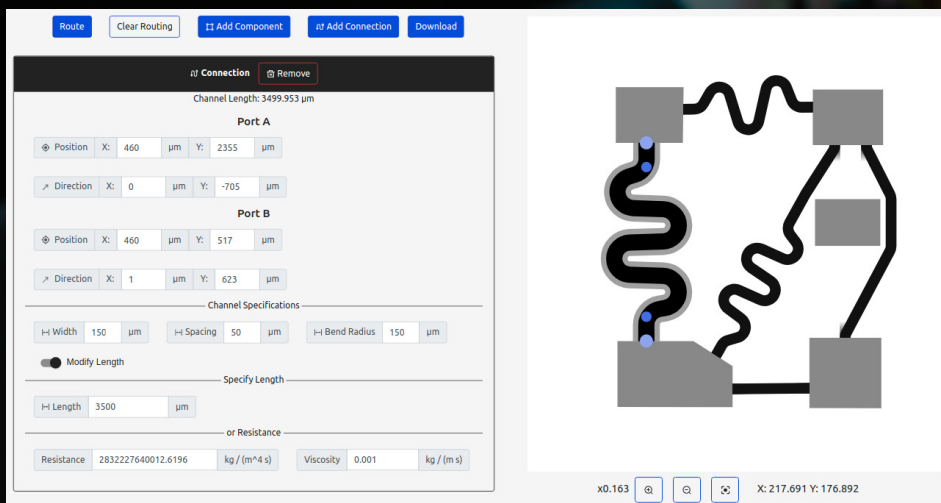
Route Clear Routing Add Component Add Connection Download

Connection Remove

Channel Length: 3499.953 µm

Port A

Position X: 460 µm Y: 2355 µm

Direction X: 0 µm Y: -705 µm

Port B

Position X: 460 µm Y: 517 µm

Direction X: 1 µm Y: 623 µm

Channel Specifications

Width 150 µm Spacing 50 µm Bend Radius 150 µm

Modify Length

Specify Length

Length 3500 µm

or Resistance

Resistance 2832227640012.6196 kg / (m^4 s) Viscosity 0.001 kg / (m s)

x0.163

X: 217.691 Y: 176.892